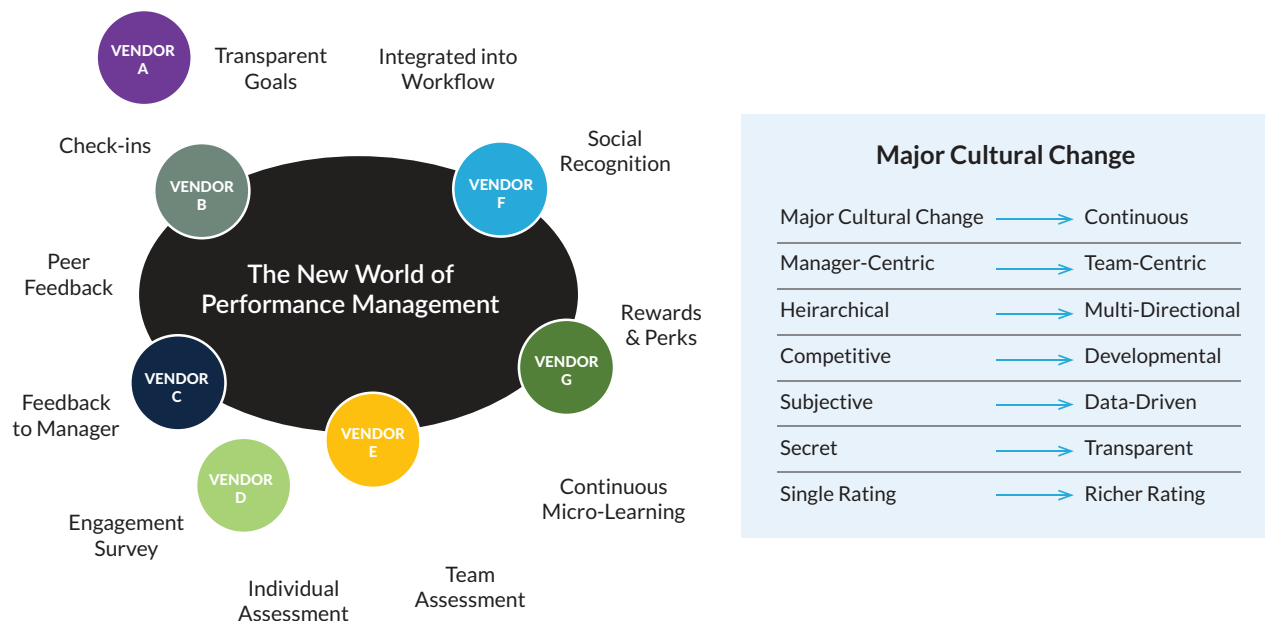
VENDOR A

Transparent Goals

Integrated into Workflow

Check-ins

VENDOR B

Social Recognition

VENDOR F

The New World of Performance Management

Peer Feedback

Rewards & Perks

VENDOR G

VENDOR C

Feedback to Manager

VENDOR E

VENDOR D

Continuous Micro-Learning

Engagement Survey

Individual Assessment

Team Assessment

Major Cultural Change

| | |
|---|---|
| Major Cultural Change → | Continuous |
| Manager-Centric → | Team-Centric |
| Heirarchical → | Multi-Directional |
| Competitive → | Developmental |
| Subjective → | Data-Driven |
| Secret → | Transparent |
| Single Rating → | Richer Rating |